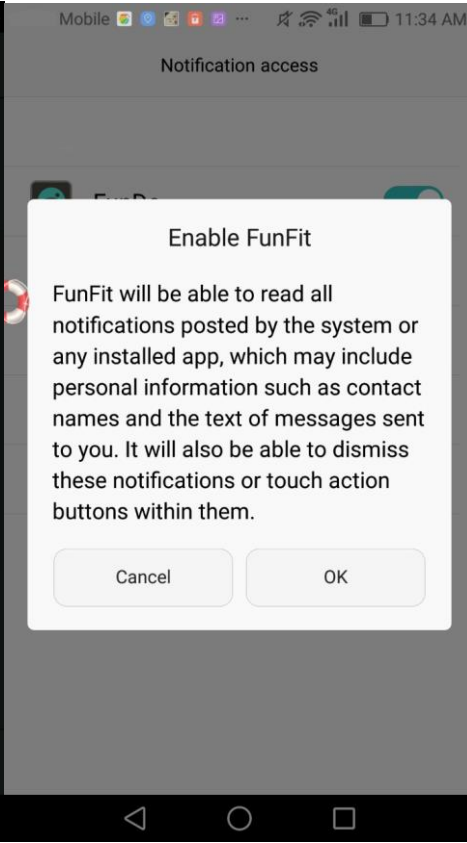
Mobile ··· 4G 11:34 AM

Notification access

FunDo

Enable FunFit

FunFit will be able to read all notifications posted by the system or any installed app, which may include personal information such as contact names and the text of messages sent to you. It will also be able to dismiss these notifications or touch action buttons within them.

Cancel

OK